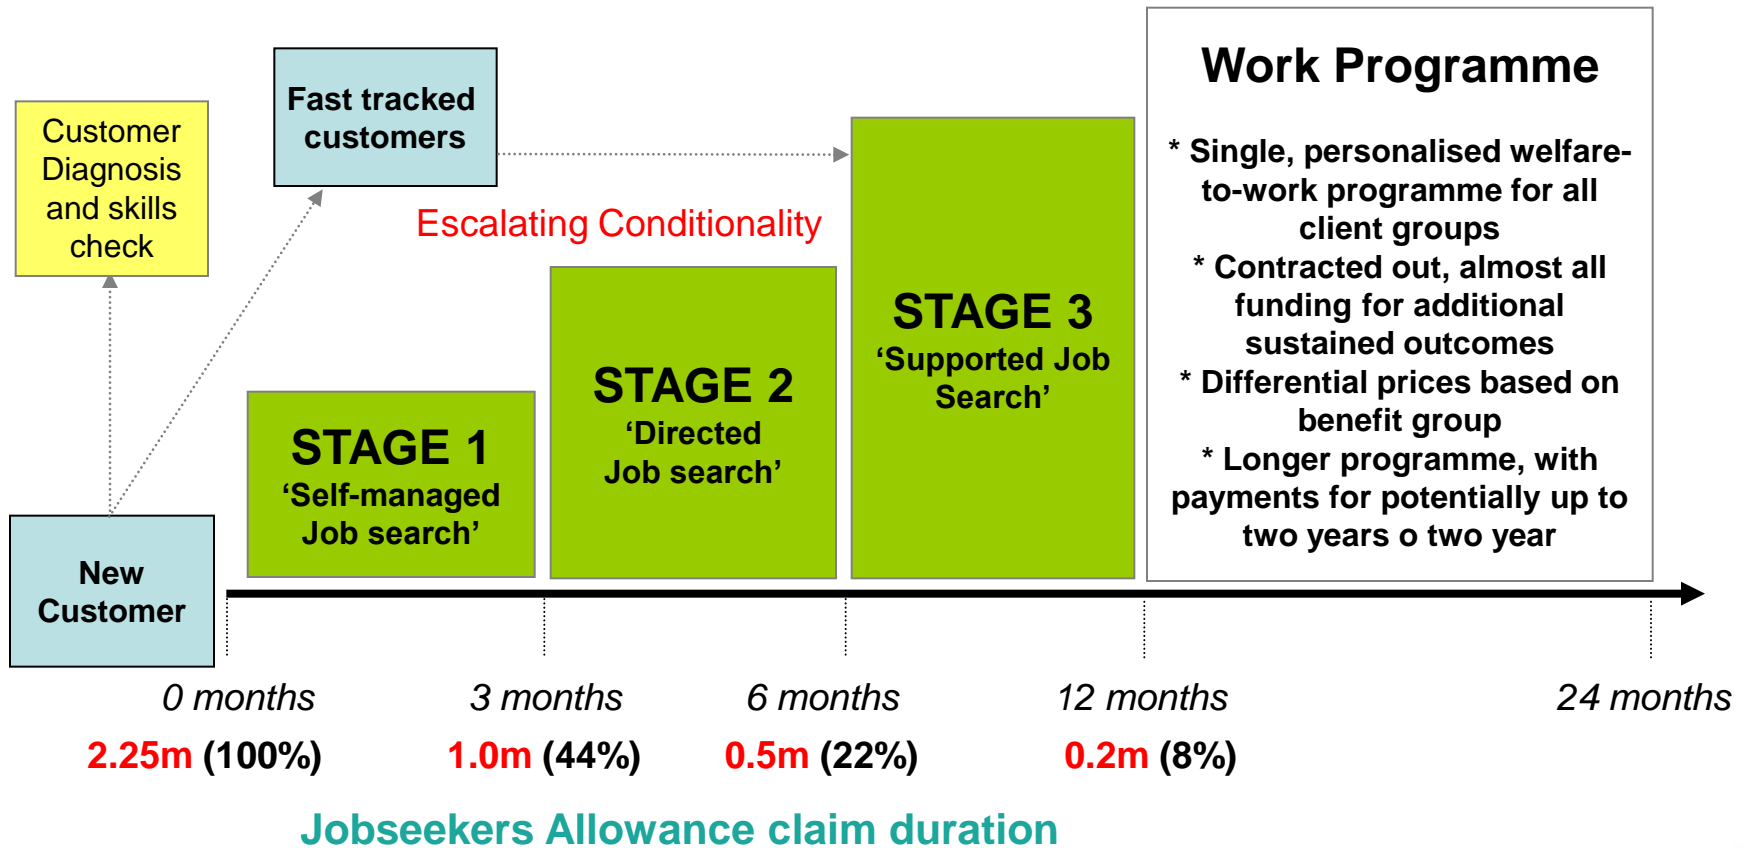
Customer Diagnosis and skills check

Fast tracked customers

Escalating Conditionality

Work Programme

* Single, personalised welfare-to-work programme for all client groups
* Contracted out, almost all funding for additional sustained outcomes
* Differential prices based on benefit group
* Longer programme, with payments for potentially up to two years o two year

STAGE 3
'Supported Job Search'

STAGE 2
'Directed Job search'

STAGE 1
'Self-managed Job search'

New Customer

0 months
3 months
6 months
12 months
24 months

2.25m (100%)
1.0m (44%)
0.5m (22%)
0.2m (8%)

Jobseekers Allowance claim duration